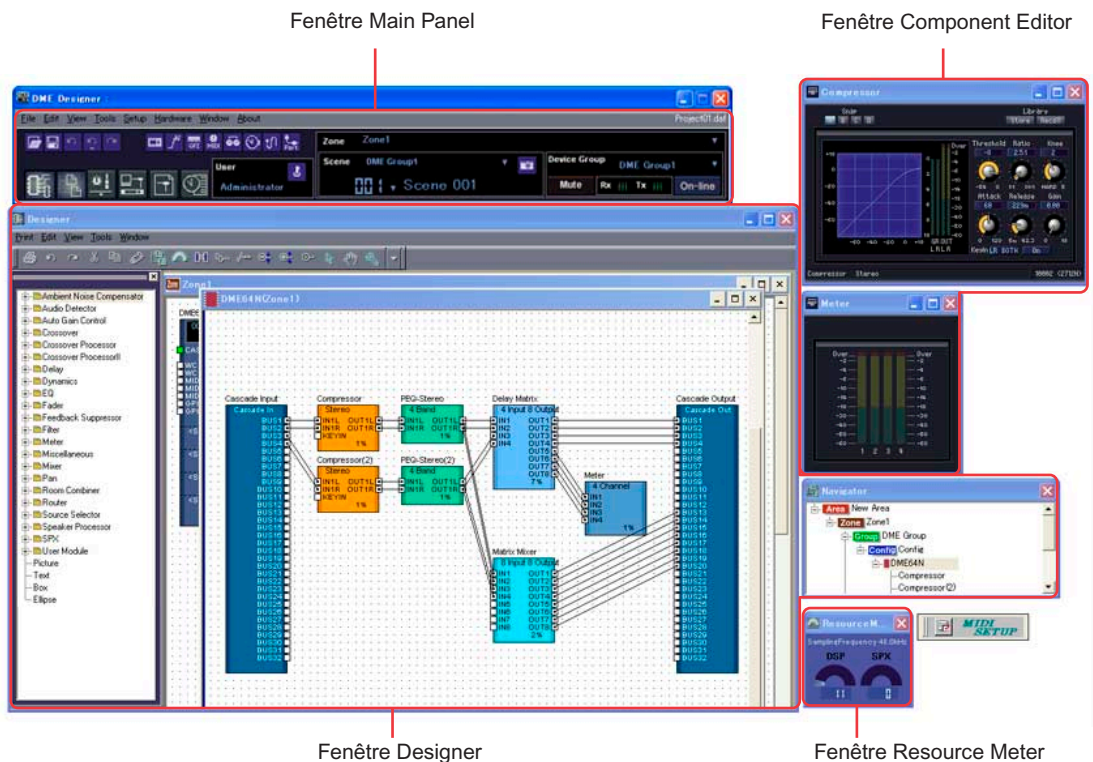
Fenêtre Main Panel

Fenêtre Component Editor

DME Designer

File Edit View Tools Setup Hardware Window About

Project01.daf

Zone Zone1

Scene DME Group1

User

Administrator

001 Scene 001

Device Group DME Group1

Mute Rx Tx On-line

Compressor

Library

Store Recall

Threshold Ratio Knee

Attack Release Gain

Over

GR OUT

Compressor Stereo

Meter

Over Over

1 2 3 4

Designer

Print Edit View Tools Window

Zone1

DME64N(Zone1)

Ambient Noise Compensator
Audio Detector
Auto Gain Control
Crossover
Crossover Processor
Crossover ProcessorII
Delay
Dynamics
EQ
Fader
Feedback Suppressor
Filter
Meter
Miscellaneous
Mixer
Pan
Room Combiner
Router
Source Selector
Speaker Processor
SPX
User Module
Picture
Text
Box
Ellipse

Cascade Input
Cascade In
BUS1 BUS2 BUS3 BUS4 BUS5 BUS6 BUS7 BUS8 BUS9 BUS10 BUS11 BUS12 BUS13 BUS14 BUS15 BUS16 BUS17 BUS18 BUS19 BUS20 BUS21 BUS22 BUS23 BUS24 BUS25 BUS26 BUS27 BUS28 BUS29 BUS30 BUS31 BUS32

Compressor
Stereo
IN1L OUT1L
IN1R OUT1R
KEYIN
1%

Compressor(2)
Stereo
IN1L OUT1L
IN1R OUT1R
KEYIN
1%

PEQ-Stereo
4 Band
IN1L OUT1L
IN1R OUT1R
1%

PEQ-Stereo(2)
4 Band
IN1L OUT1L
IN1R OUT1R
1%

Delay Matrix
4 Input 8 Output
IN1 IN2 IN3 IN4
OUT1 OUT2 OUT3 OUT4 OUT5 OUT6 OUT7 OUT8
7%

Meter
4 Channel
IN1 IN2 IN3 IN4
1%

Matrix Mixer
8 Input 8 Output
IN1 IN2 IN3 IN4 IN5 IN6 IN7 IN8
OUT1 OUT2 OUT3 OUT4 OUT5 OUT6 OUT7 OUT8
2%

Cascade Output
Cascade Out
BUS1 BUS2 BUS3 BUS4 BUS5 BUS6 BUS7 BUS8 BUS9 BUS10 BUS11 BUS12 BUS13 BUS14 BUS15 BUS16 BUS17 BUS18 BUS19 BUS20 BUS21 BUS22 BUS23 BUS24 BUS25 BUS26 BUS27 BUS28 BUS29 BUS30 BUS31 BUS32

Navigator

Area New Area
Zone Zone1
Group DME Group
Config Config
DME64N
Compressor
Compressor(2)

Resource M...
SamplingFrequency 48.0kHz
DSP SPX

MIDI SETUP

Fenêtre Designer

Fenêtre Resource Meter